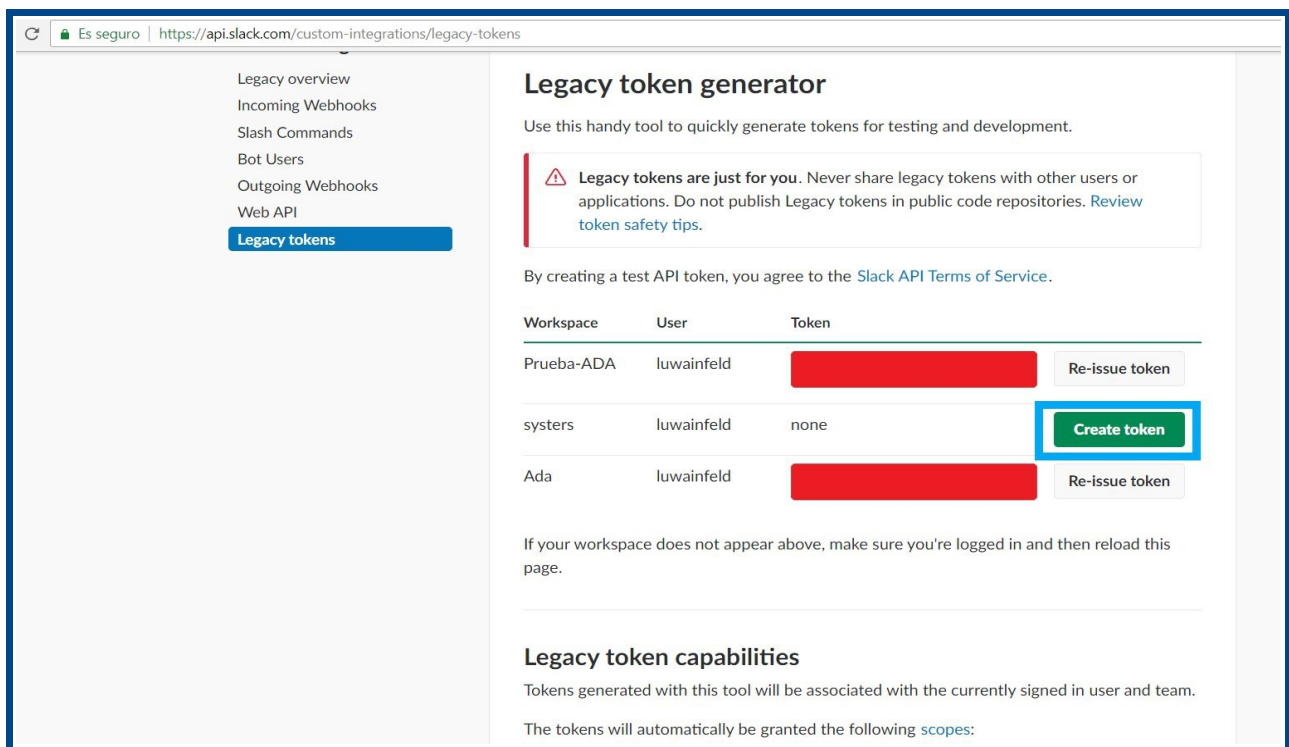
Es seguro | https://api.slack.com/custom-integrations/legacy-tokens

Legacy overview
Incoming Webhooks
Slash Commands
Bot Users
Outgoing Webhooks
Web API
Legacy tokens

Legacy token generator

Use this handy tool to quickly generate tokens for testing and development.

Legacy tokens are just for you. Never share legacy tokens with other users or applications. Do not publish Legacy tokens in public code repositories. Review token safety tips.

By creating a test API token, you agree to the Slack API Terms of Service.

| Workspace | User | Token | |
|---|---|---|---|
| Prueba-ADA | luwainfeld | | Re-issue token |
| systers | luwainfeld | none | Create token |
| Ada | luwainfeld | | Re-issue token |

If your workspace does not appear above, make sure you're logged in and then reload this page.

Legacy token capabilities

Tokens generated with this tool will be associated with the currently signed in user and team.

The tokens will automatically be granted the following scopes: